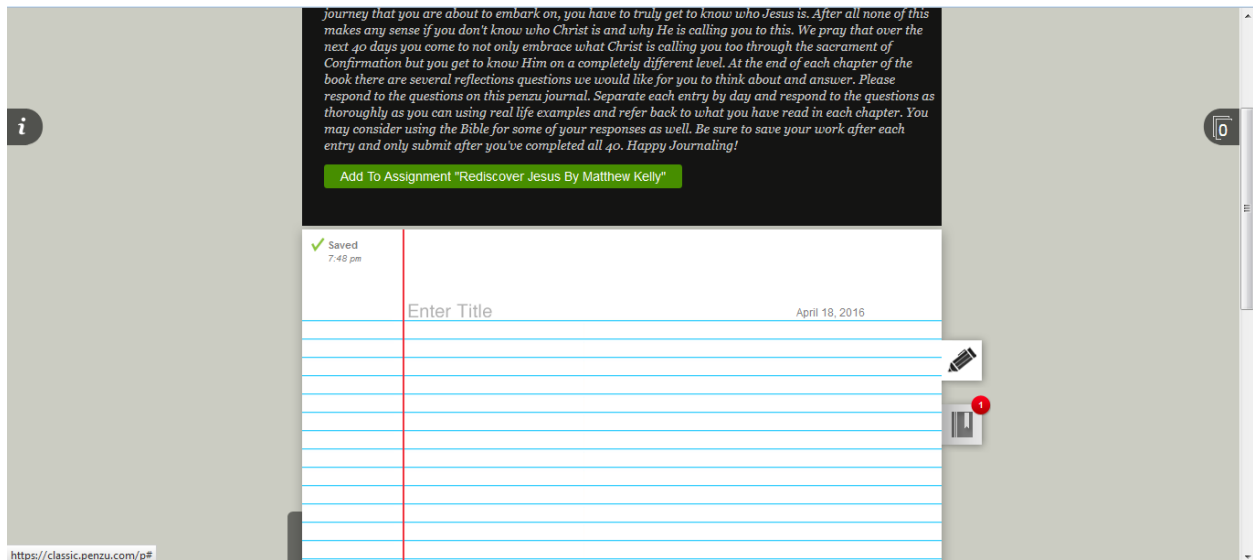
journey that you are about to embark on, you have to truly get to know who Jesus is. After all none of this makes any sense if you don't know who Christ is and why He is calling you to this. We pray that over the next 40 days you come to not only embrace what Christ is calling you too through the sacrament of Confirmation but you get to know Him on a completely different level. At the end of each chapter of the book there are several reflections questions we would like for you to think about and answer. Please respond to the questions on this penzu journal. Separate each entry by day and respond to the questions as thoroughly as you can using real life examples and refer back to what you have read in each chapter. You may consider using the Bible for some of your responses as well. Be sure to save your work after each entry and only submit after you've completed all 40. Happy Journaling!

Add To Assignment "Rediscover Jesus By Matthew Kelly"

Saved
7:48 pm

Enter Title

April 18, 2016

1

0

https://classic.penzu.com/p#